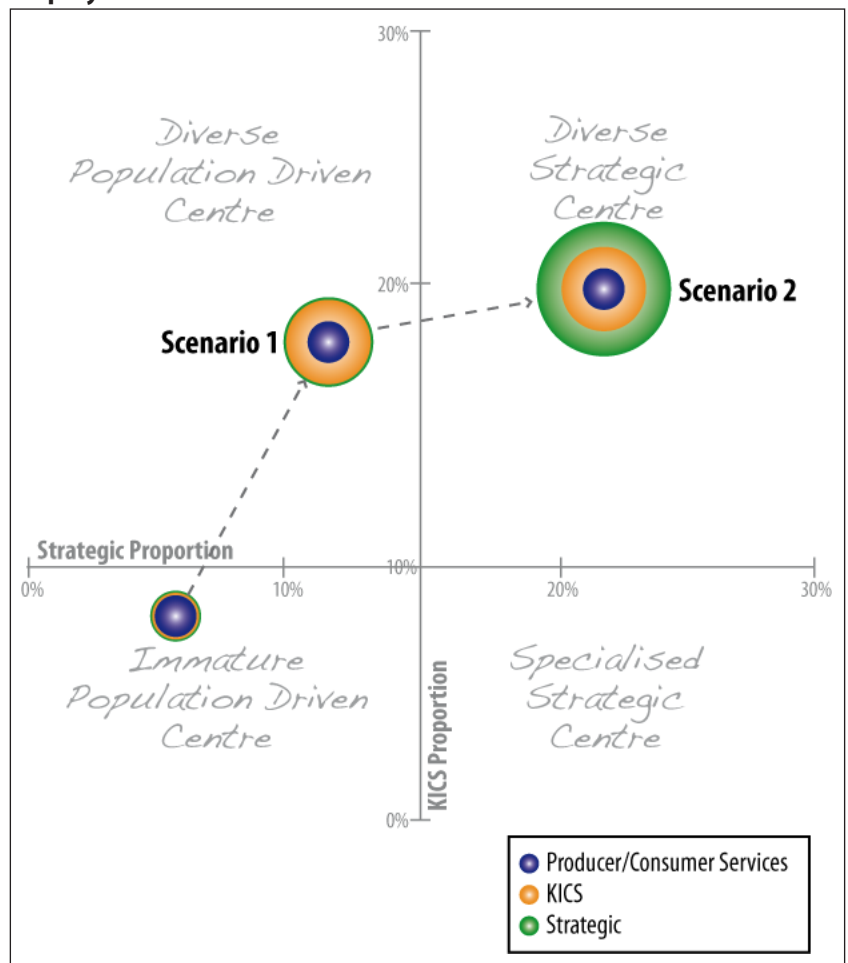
30%

Diverse Population Driven Centre

Diverse Strategic Centre

20%

Scenario 1

Scenario 2

Strategic Proportion

0%

10%

10%

20%

30%

Immature Population Driven Centre

Specialised Strategic Centre

KICS Proportion

0%

Producer/Consumer Services
KICS
Strategic